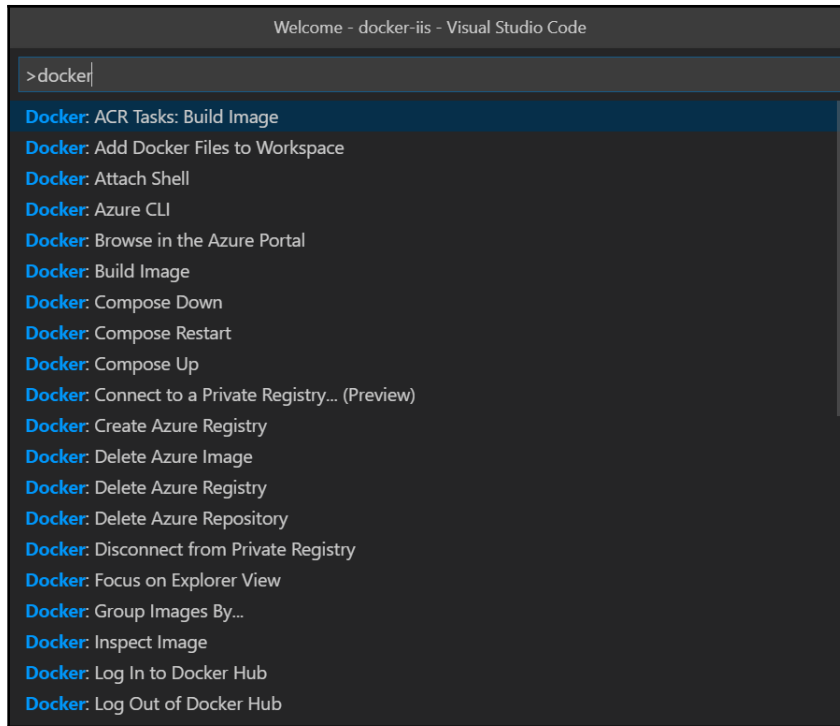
Welcome - docker-iis - Visual Studio Code

>docker

Docker: ACR Tasks: Build Image
Docker: Add Docker Files to Workspace
Docker: Attach Shell
Docker: Azure CLI
Docker: Browse in the Azure Portal
Docker: Build Image
Docker: Compose Down
Docker: Compose Restart
Docker: Compose Up
Docker: Connect to a Private Registry... (Preview)
Docker: Create Azure Registry
Docker: Delete Azure Image
Docker: Delete Azure Registry
Docker: Delete Azure Repository
Docker: Disconnect from Private Registry
Docker: Focus on Explorer View
Docker: Group Images By...
Docker: Inspect Image
Docker: Log In to Docker Hub
Docker: Log Out of Docker Hub